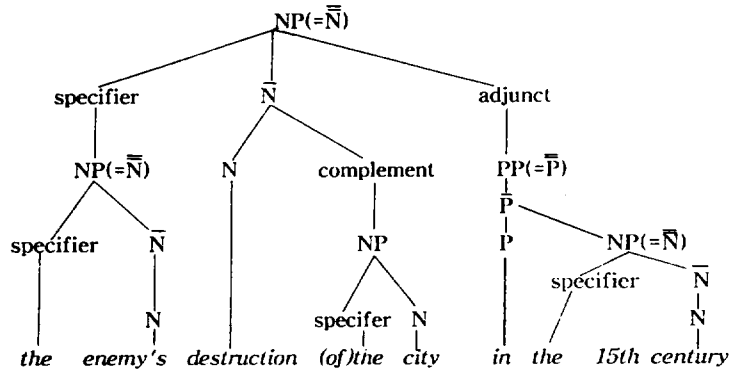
NP($=\bar{\bar{N}}$)

specifier

$\bar{N}$

adjunct

NP($=\bar{\bar{N}}$)

N

complement

PP($=\bar{\bar{P}}$)

$\bar{P}$

specifier

$\bar{N}$

NP

P

NP($=\bar{\bar{N}}$)

N

specifer

N

specifier

$\bar{N}$

N

*the* *enemy's* *destruction* *(of)the* *city* *in* *the* *15th* *century*